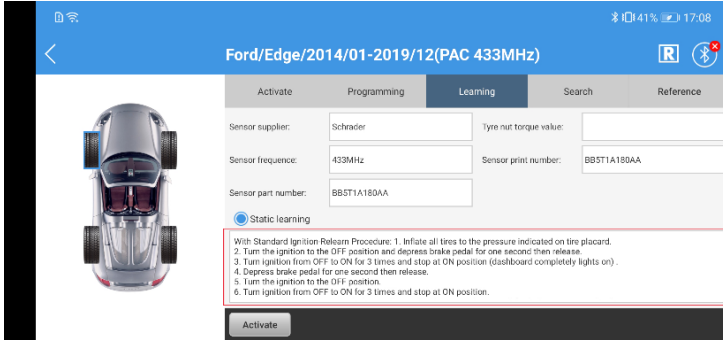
41% 17:08

Ford/Edge/2014/01-2019/12(PAC 433MHz)

R

Activate | Programming | Learning | Search | Reference

Sensor supplier: Schrader

Tyre nut torque value:

Sensor frequence: 433MHz

Sensor print number: BB5T1A180AA

Sensor part number: BB5T1A180AA

Static learning

With Standard Ignition Relearn Procedure: 1. Inflate all tires to the pressure indicated on tire placard.
2. Turn the ignition to the OFF position and depress brake pedal for one second then release.
3. Turn ignition from OFF to ON for 3 times and stop at ON position (dashboard completely lights on) .
4. Depress brake pedal for one second then release.
5. Turn the ignition to the OFF position.
6. Turn ignition from OFF to ON for 3 times and stop at ON position.

Activate